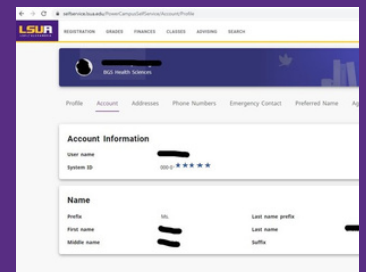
selfservice.lsua.edu/PowerCampusSelfService/Account/Profile

LSUA

REGISTRATION GRADES FINANCES CLASSES ADVISING SEARCH

BGS Health Sciences

Profile Account Addresses Phone Numbers Emergency Contact Preferred Name Ap

Account Information

User name

System ID 000-0★★★★★

Name

Prefix Ms.

First name

Middle name

Last name prefix

Last name

Suffix